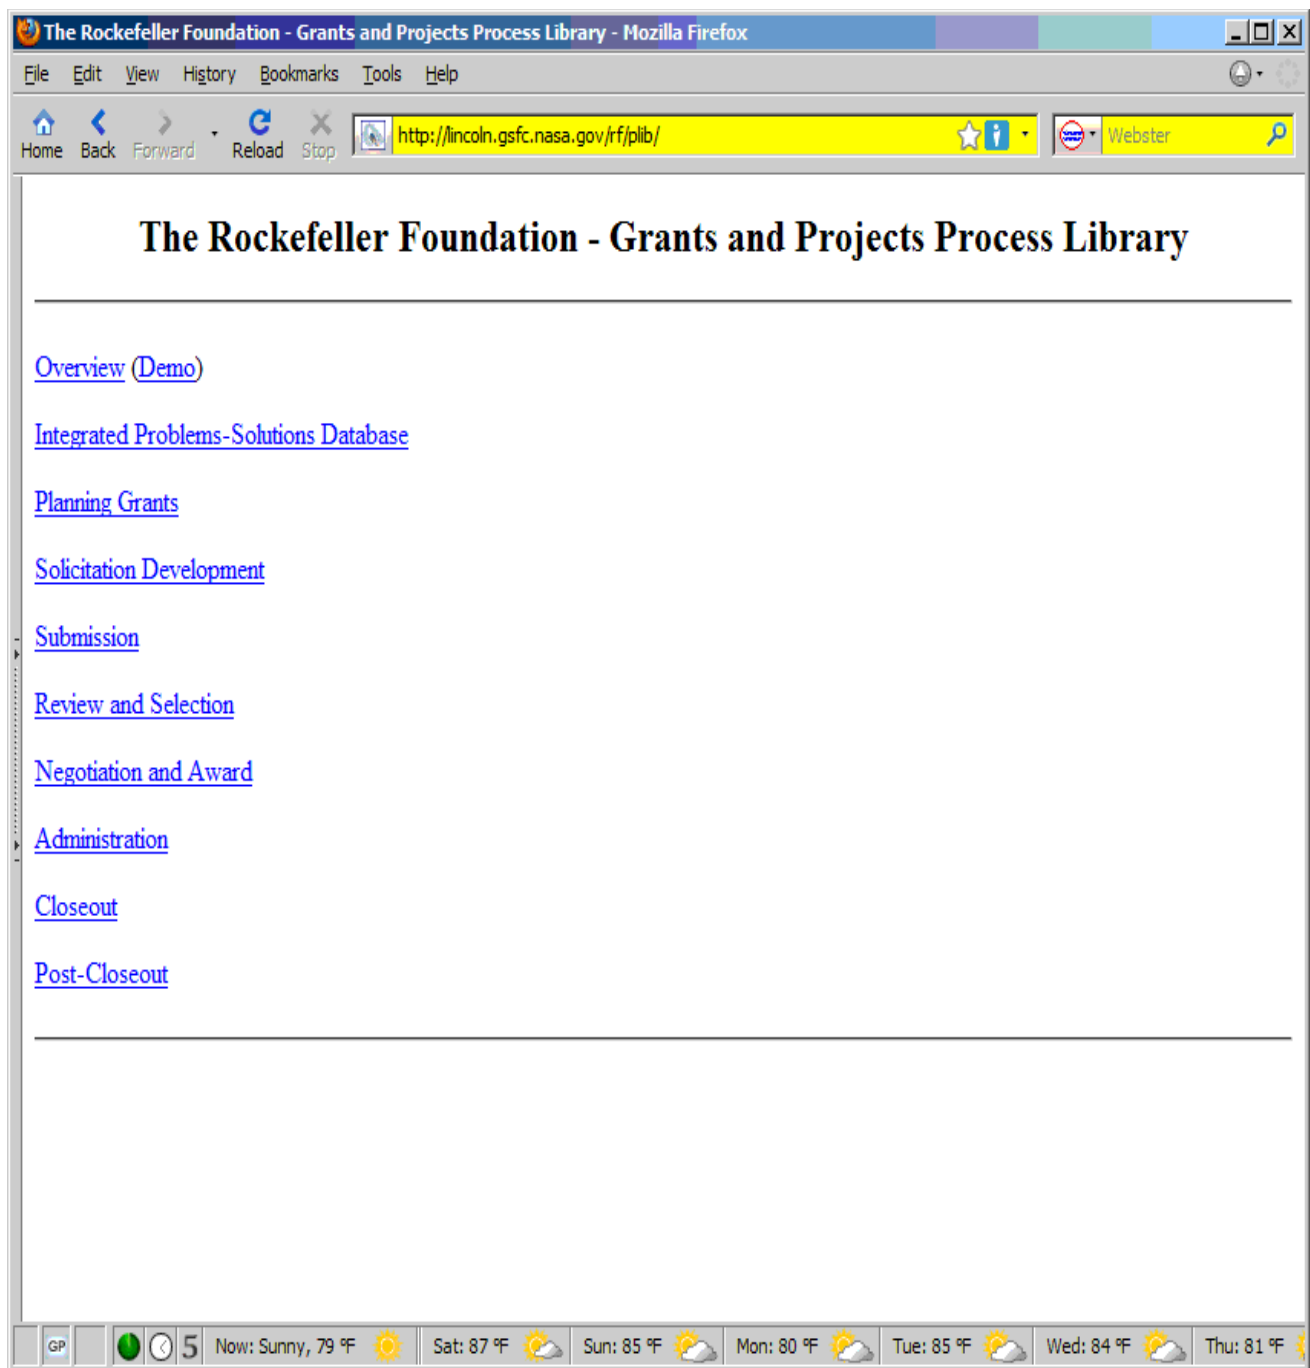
The Rockefeller Foundation - Grants and Projects Process Library - Mozilla Firefox

File Edit View History Bookmarks Tools Help

Home Back Forward Reload Stop http://lincoln.gsfc.nasa.gov/rf/plib/ Webster

The Rockefeller Foundation - Grants and Projects Process Library

Overview (Demo)

Integrated Problems-Solutions Database

Planning Grants

Solicitation Development

Submission

Review and Selection

Negotiation and Award

Administration

Closeout

Post-Closeout

GP 5 Now: Sunny, 79 °F Sat: 87 °F Sun: 85 °F Mon: 80 °F Tue: 85 °F Wed: 84 °F Thu: 81 °F